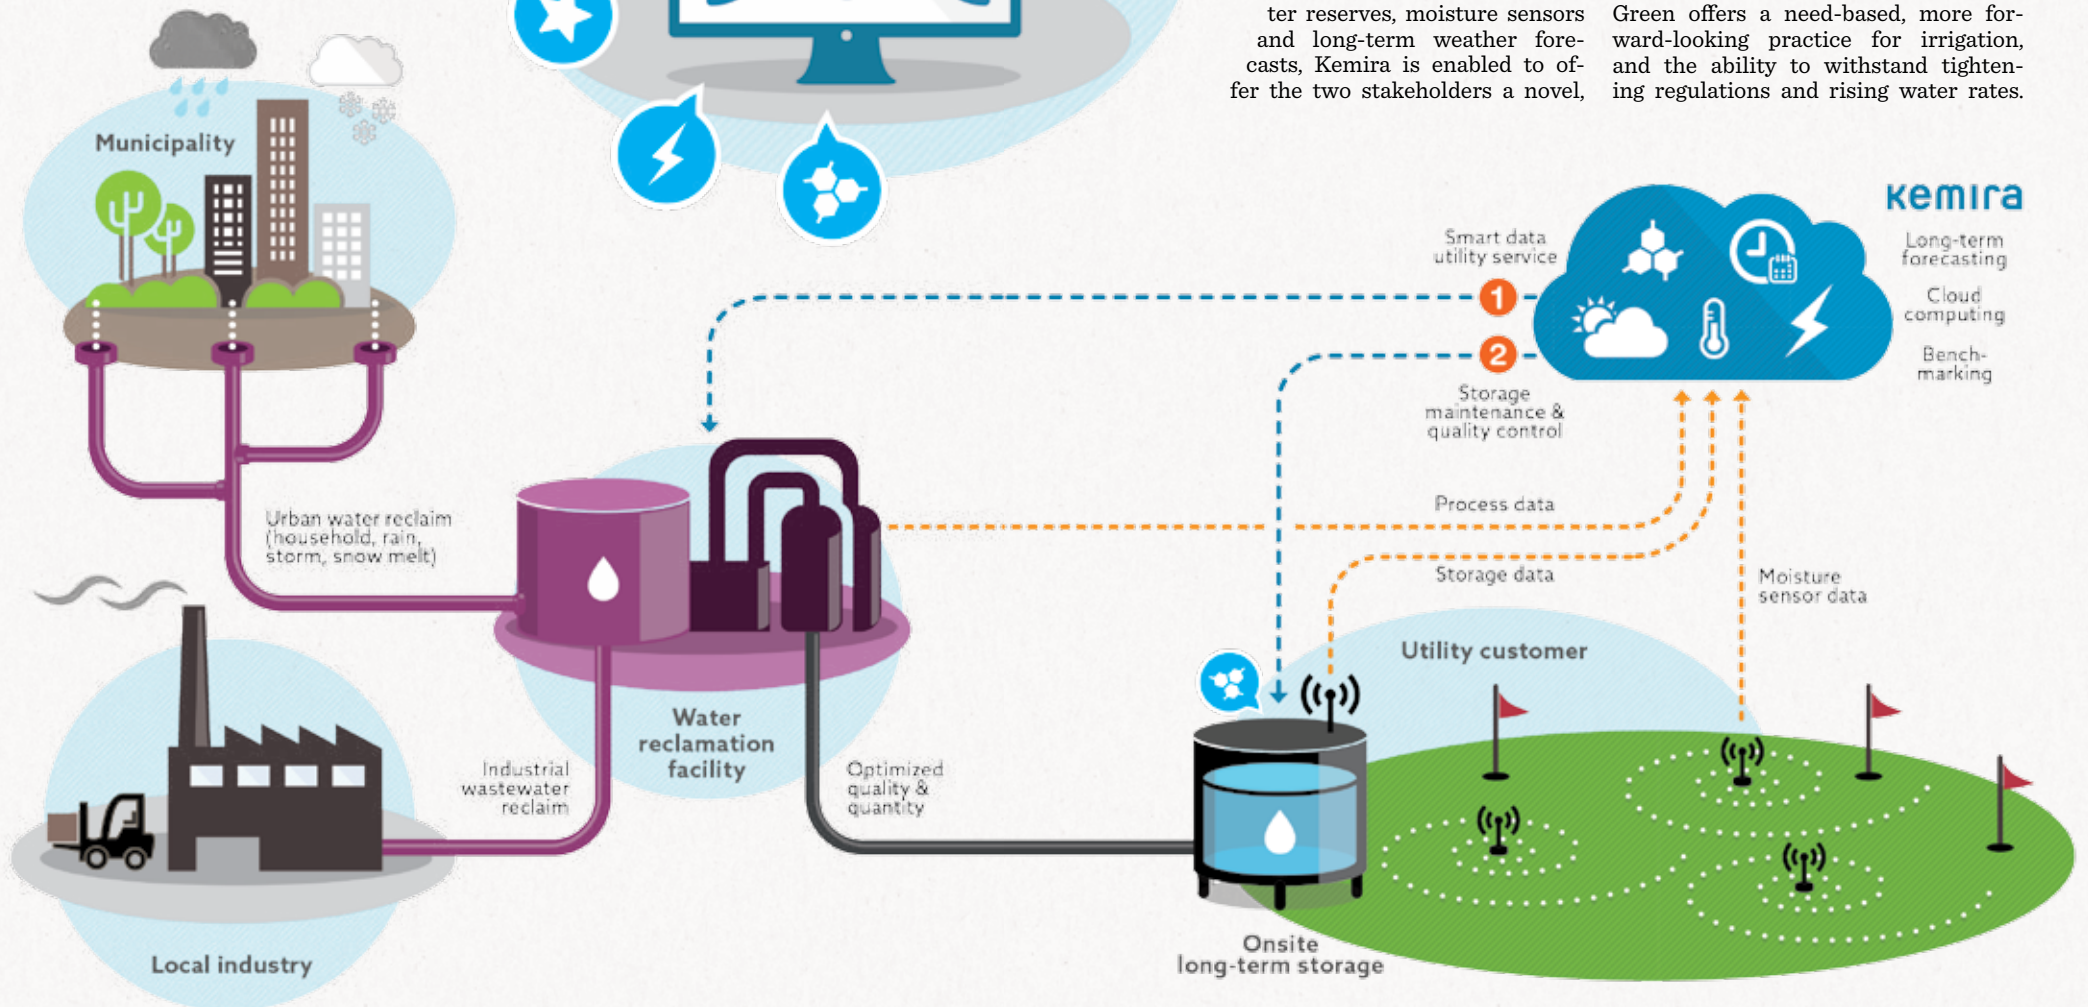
ter reserves, moisture sensors and long-term weather forecasts, Kemira is enabled to offer the two stakeholders a novel,

Green offers a need-based, more forward-looking practice for irrigation, and the ability to withstand tightening regulations and rising water rates.

Municipality

Kemira

Smart data utility service

1

2

Long-term forecasting

Cloud computing

Benchmarking

Storage maintenance & quality control

Process data

Storage data

Moisture sensor data

Urban water reclaim (household, rain, storm, snow melt)

Utility customer

Water reclamation facility

Industrial wastewater reclaim

Optimized quality & quantity

Onsite long-term storage

Local industry